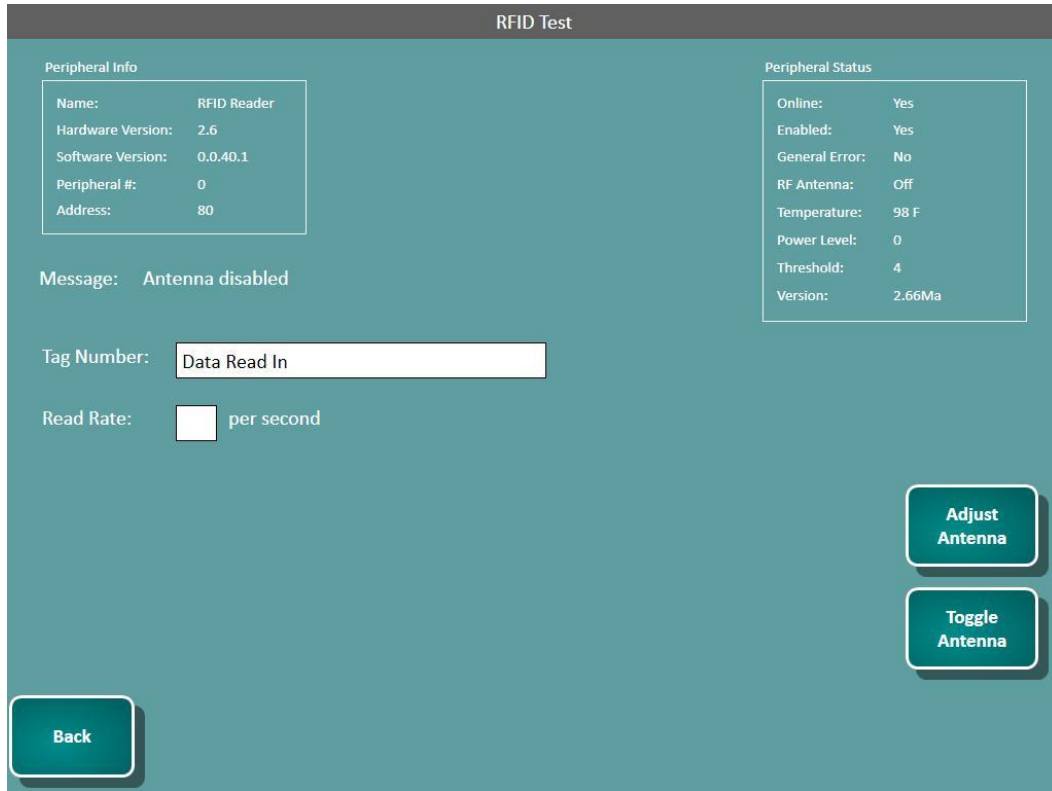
RFID Test

Peripheral Info

| | |
|---|---|
| Name: | RFID Reader |
| Hardware Version: | 2.6 |
| Software Version: | 0.0.40.1 |
| Peripheral #: | 0 |
| Address: | 80 |

Peripheral Status

| | |
|---|---|
| Online: | Yes |
| Enabled: | Yes |
| General Error: | No |
| RF Antenna: | Off |
| Temperature: | 98 F |
| Power Level: | 0 |
| Threshold: | 4 |
| Version: | 2.66Ma |

Message: Antenna disabled

Tag Number: Data Read In

Read Rate: per second

Adjust Antenna

Toggle Antenna

Back